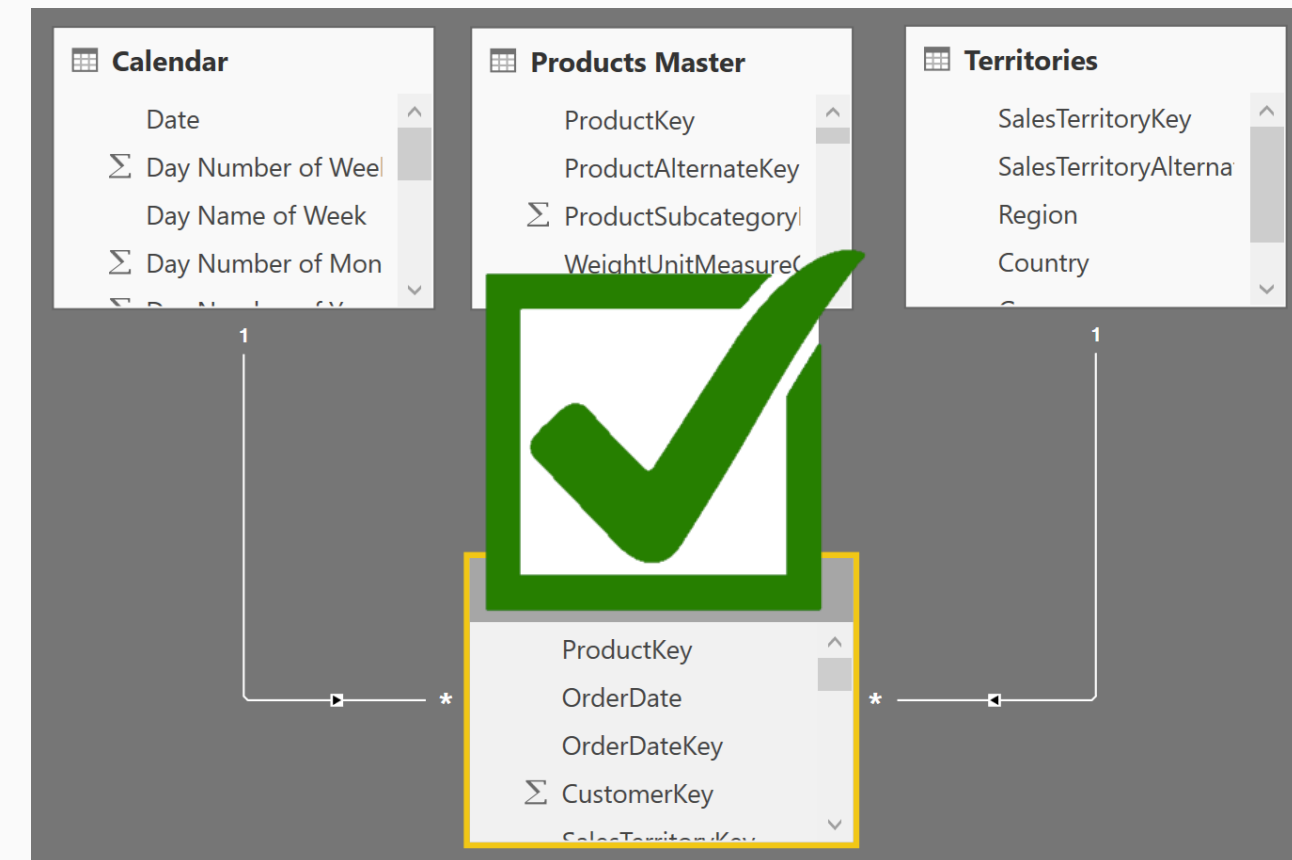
Calendar
Date
Σ Day Number of Weel
Day Name of Week
Σ Day Number of Mon
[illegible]

Products Master
ProductKey
ProductAlternateKey
Σ ProductSubcategory
WeightUnitMeasure

Territories
SalesTerritoryKey
SalesTerritoryAlterna
Region
Country
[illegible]

1
1

*
*

ProductKey
OrderDate
OrderDateKey
Σ CustomerKey
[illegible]